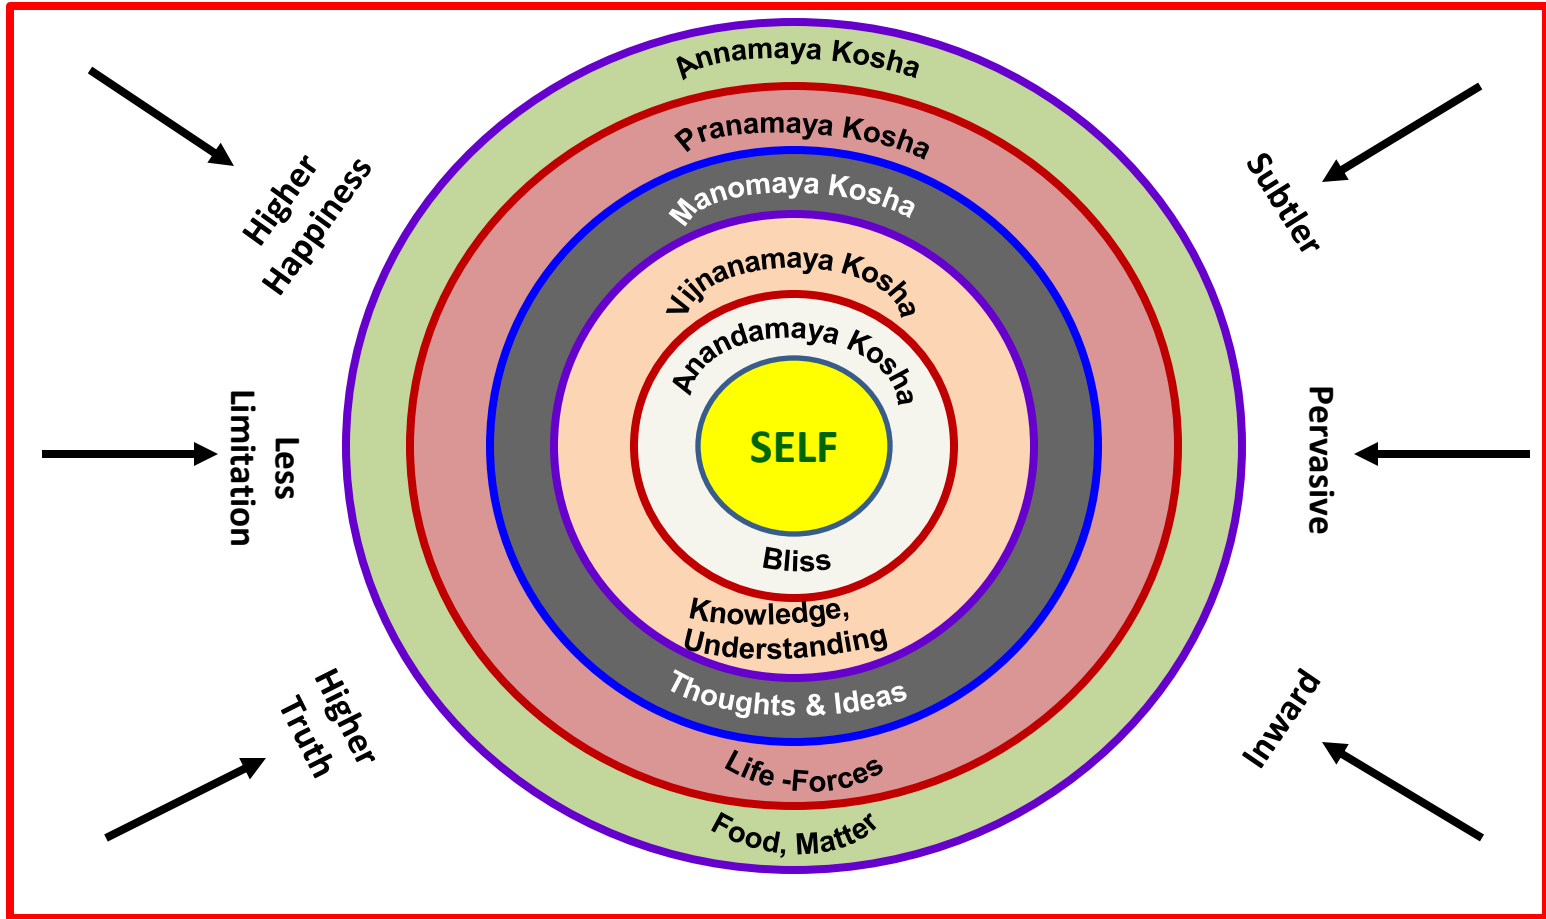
Annamaya Kosha

Pranamaya Kosha

Manomaya Kosha

Vijnanamaya Kosha

Anandamaya Kosha

SELF

Bliss

Knowledge, Understanding

Thoughts & Ideas

Life -Forces

Food, Matter

Higher Happiness

Less Limitation

Higher Truth

Subtler

Pervasive

Inward